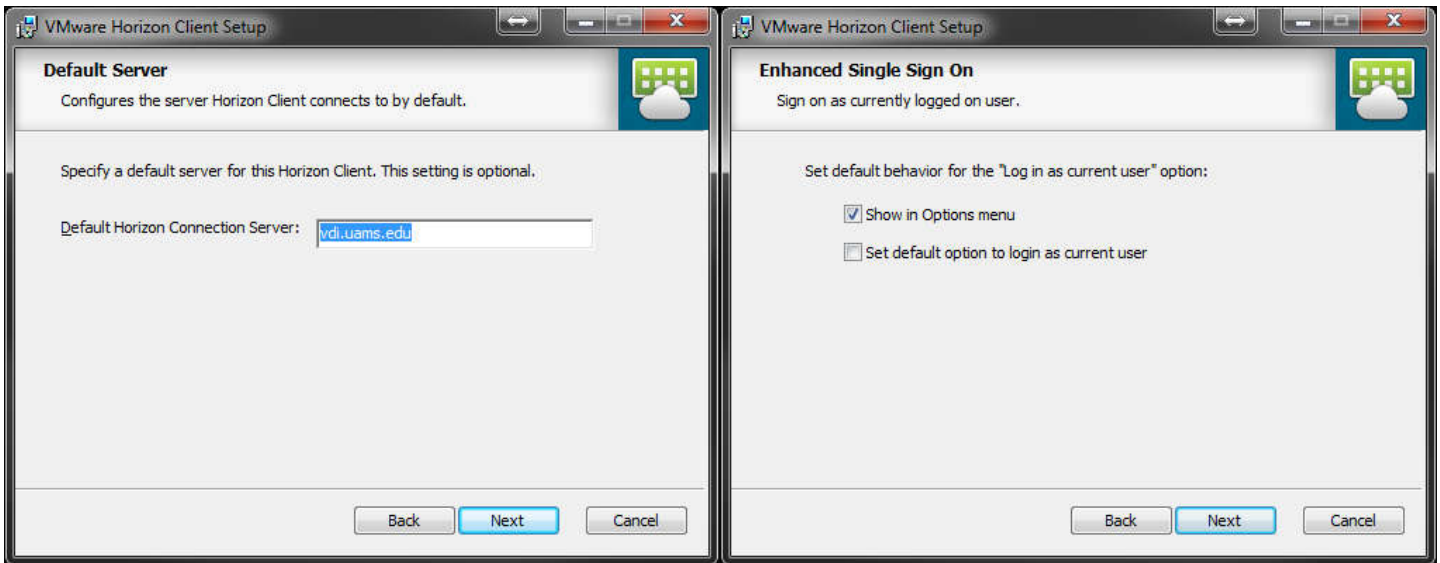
VMware Horizon Client Setup

Default Server

Configures the server Horizon Client connects to by default.

Specify a default server for this Horizon Client. This setting is optional.

Default Horizon Connection Server: vdi.uams.edu

Back Next Cancel

VMware Horizon Client Setup

Enhanced Single Sign On

Sign on as currently logged on user.

Set default behavior for the "Log in as current user" option:

Show in Options menu

Set default option to login as current user

Back Next Cancel